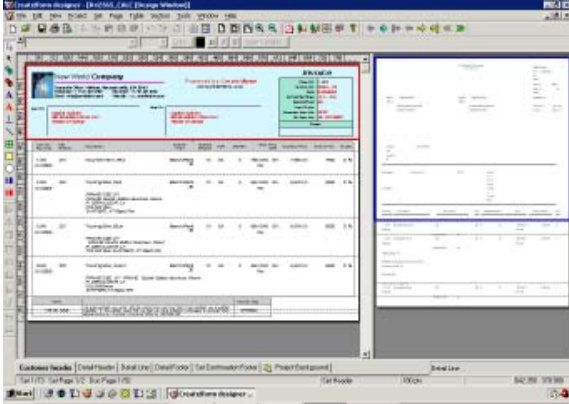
CreateForm designer - [Inv0565_CALC (Design Window)]
File Edit View Insert Set Page Table Section Tools Window Help

New World Company

Powered by CreateForm

INVOICE

Customer Header | Detail Header | Detail Line | Detail Footer | Set Continuation Footer | Project Background

Detail Line

Set Header

Start | CreateForm designer ...